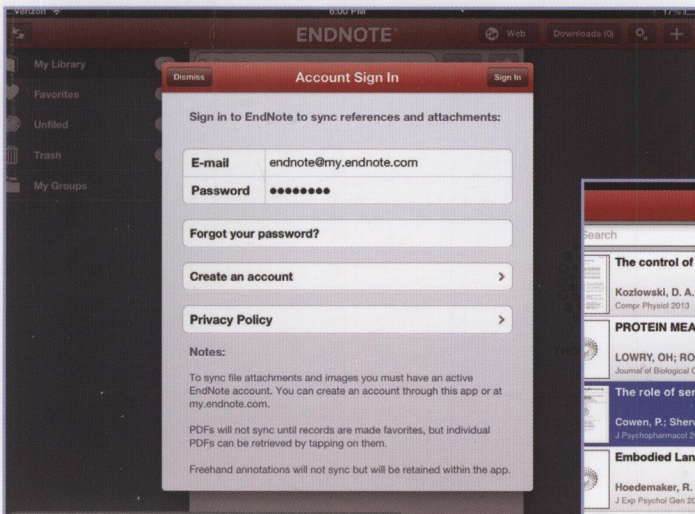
Verizon
6:00 PM
17%
ENDNOTE
Web
Downloads (0)
+
My Library
Favorites
Unfiled
Trash
My Groups

Dismiss
Account Sign In
Sign In

Sign in to EndNote to sync references and attachments:

| E-mail | endnote@my.endnote.com |
|---|---|
| Password | •••••••• |

Forgot your password?

Create an account >

Privacy Policy >

Notes:

To sync file attachments and images you must have an active EndNote account. You can create an account through this app or at my.endnote.com.

PDFs will not sync until records are made favorites, but individual PDFs can be retrieved by tapping on them.

Freehand annotations will not sync but will be retained within the app.

earch
The control of
Kozlowski, D. A.
Compr Physiol 2013
PROTEIN MEA
LOWRY, OH; RO
Journal of Biological
The role of ser
Cowen, P.; Sherv
J Psychopharmacol 2
Embodied Lan
Hoedemaker, R.
J Exp Psychol Gen 2